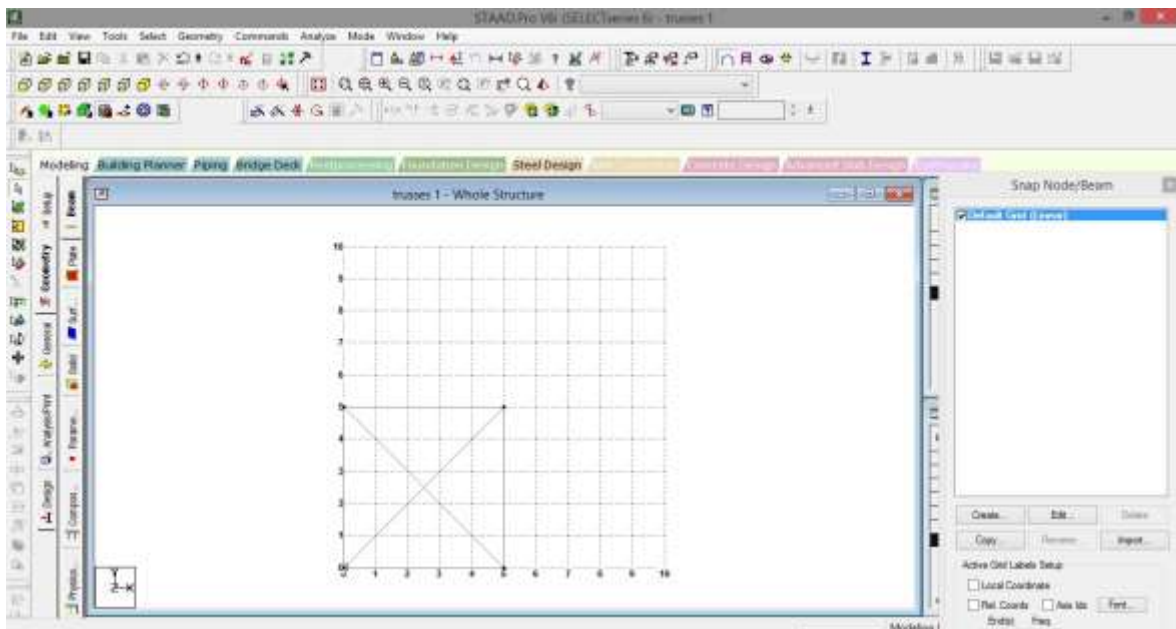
STAAD.Pro V8i (SELECTseries 6) - trusses 1

File Edit View Tools Select Geometry Commands Analyze Mode Window Help

Modeling Building Planner Piping Bridge Deck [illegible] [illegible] Steel Design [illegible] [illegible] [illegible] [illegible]

Setup Geometry General Analysis/Print Design Beam Plate Surf... Solid Parame... Compo... Physica...

trusses 1 - Whole Structure

10 9 8 7 6 5 4 3 2 1 0

0 1 2 3 4 5 6 7 8 9 10

Y
Z X

Snap Node/Beam

Default Grid (Linear)

Create... Edit... Delete
Copy... Rename Import...

Active Grid Labels Setup
Local Coordinate
Rel. Coords Axis Ids Font...
Endss Freq

Modeling